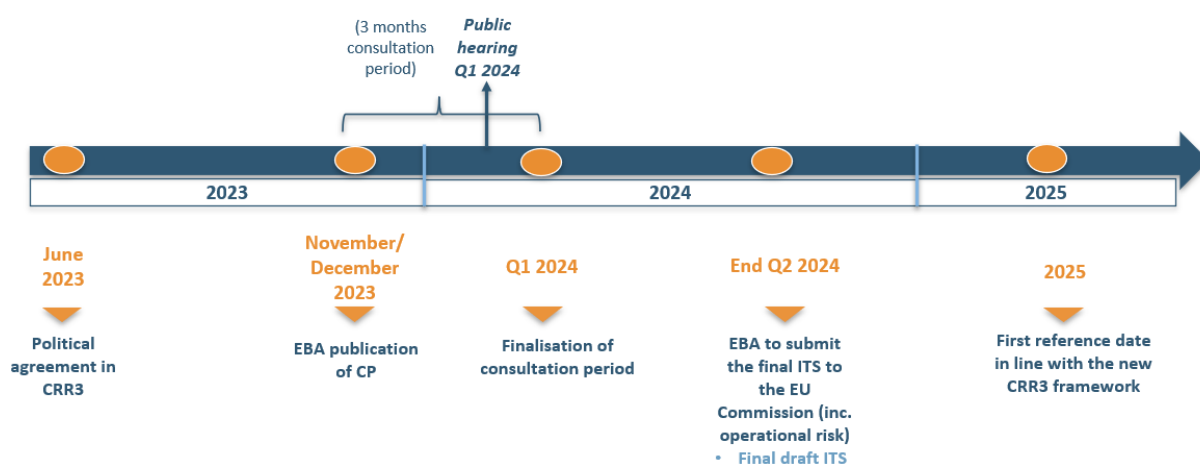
(3 months consultation period)

Public hearing Q1 2024

2023

2024

2025

June 2023

Political agreement in CRR3

November/ December 2023

EBA publication of CP

Q1 2024

Finalisation of consultation period

End Q2 2024

EBA to submit the final ITS to the EU Commission (inc. operational risk)

• Final draft ITS

2025

First reference date in line with the new CRR3 framework